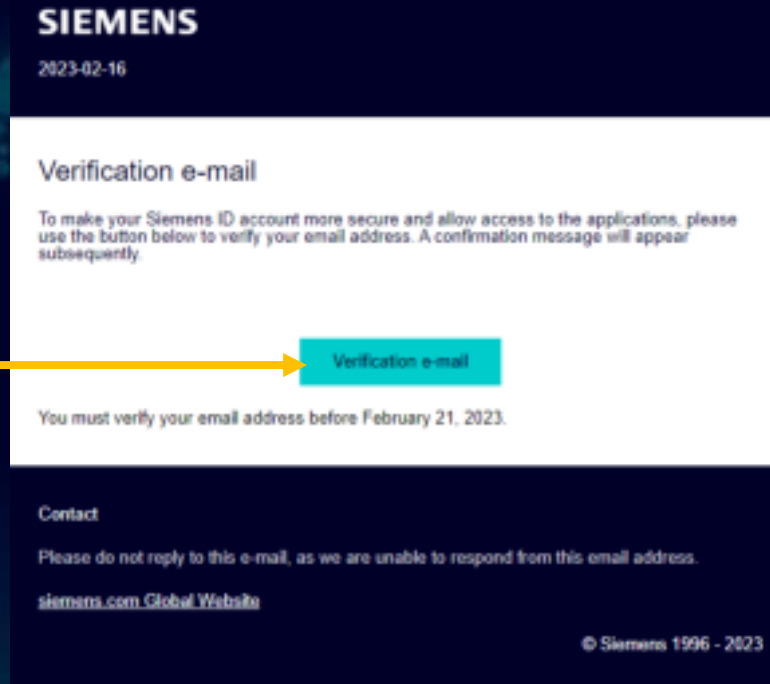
SIEMENS

2023-02-16

Verification e-mail

To make your Siemens ID account more secure and allow access to the applications, please use the button below to verify your email address. A confirmation message will appear subsequently.

Verification e-mail

You must verify your email address before February 21, 2023.

Contact

Please do not reply to this e-mail, as we are unable to respond from this email address.

siemens.com Global Website

© Siemens 1996 - 2023